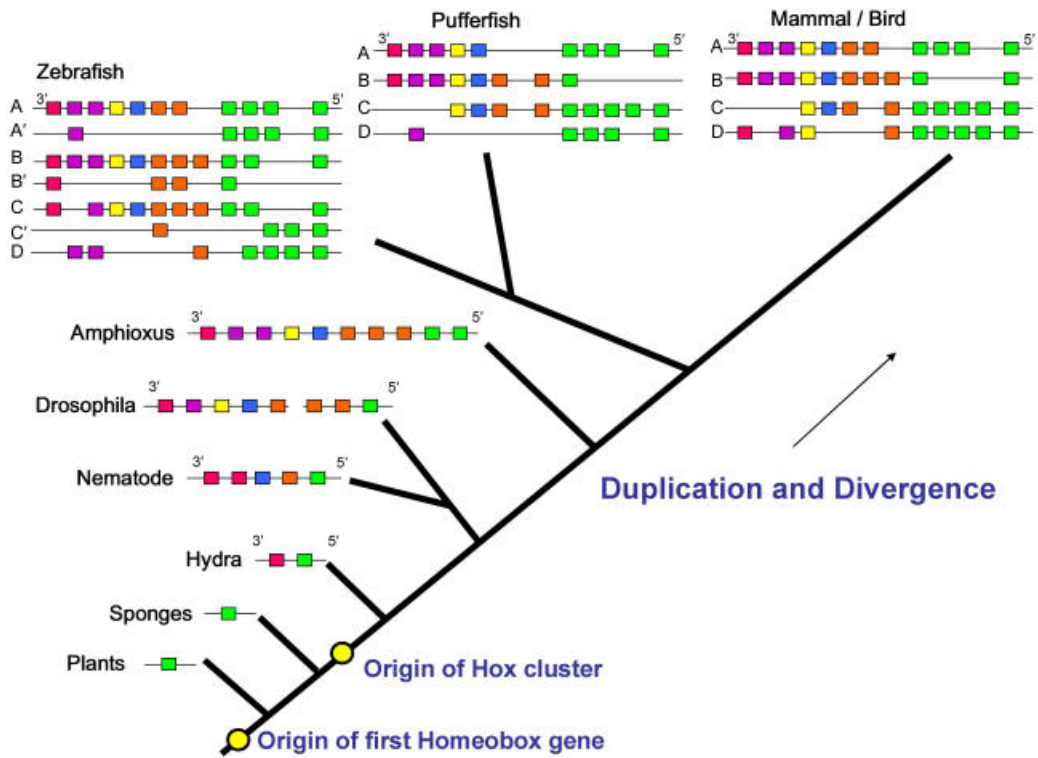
Pufferfish

Mammal / Bird

Zebrafish

A 3′ 5′
A′
B
B′
C
C′
D

A 3′ 5′
B
C
D

A 3′ 5′
B
C
D

Amphioxus 3′ 5′

Drosophila 3′ 5′

Nematode 3′ 5′

Hydra 3′ 5′

Sponges

Plants

Duplication and Divergence

Origin of Hox cluster

Origin of first Homeobox gene